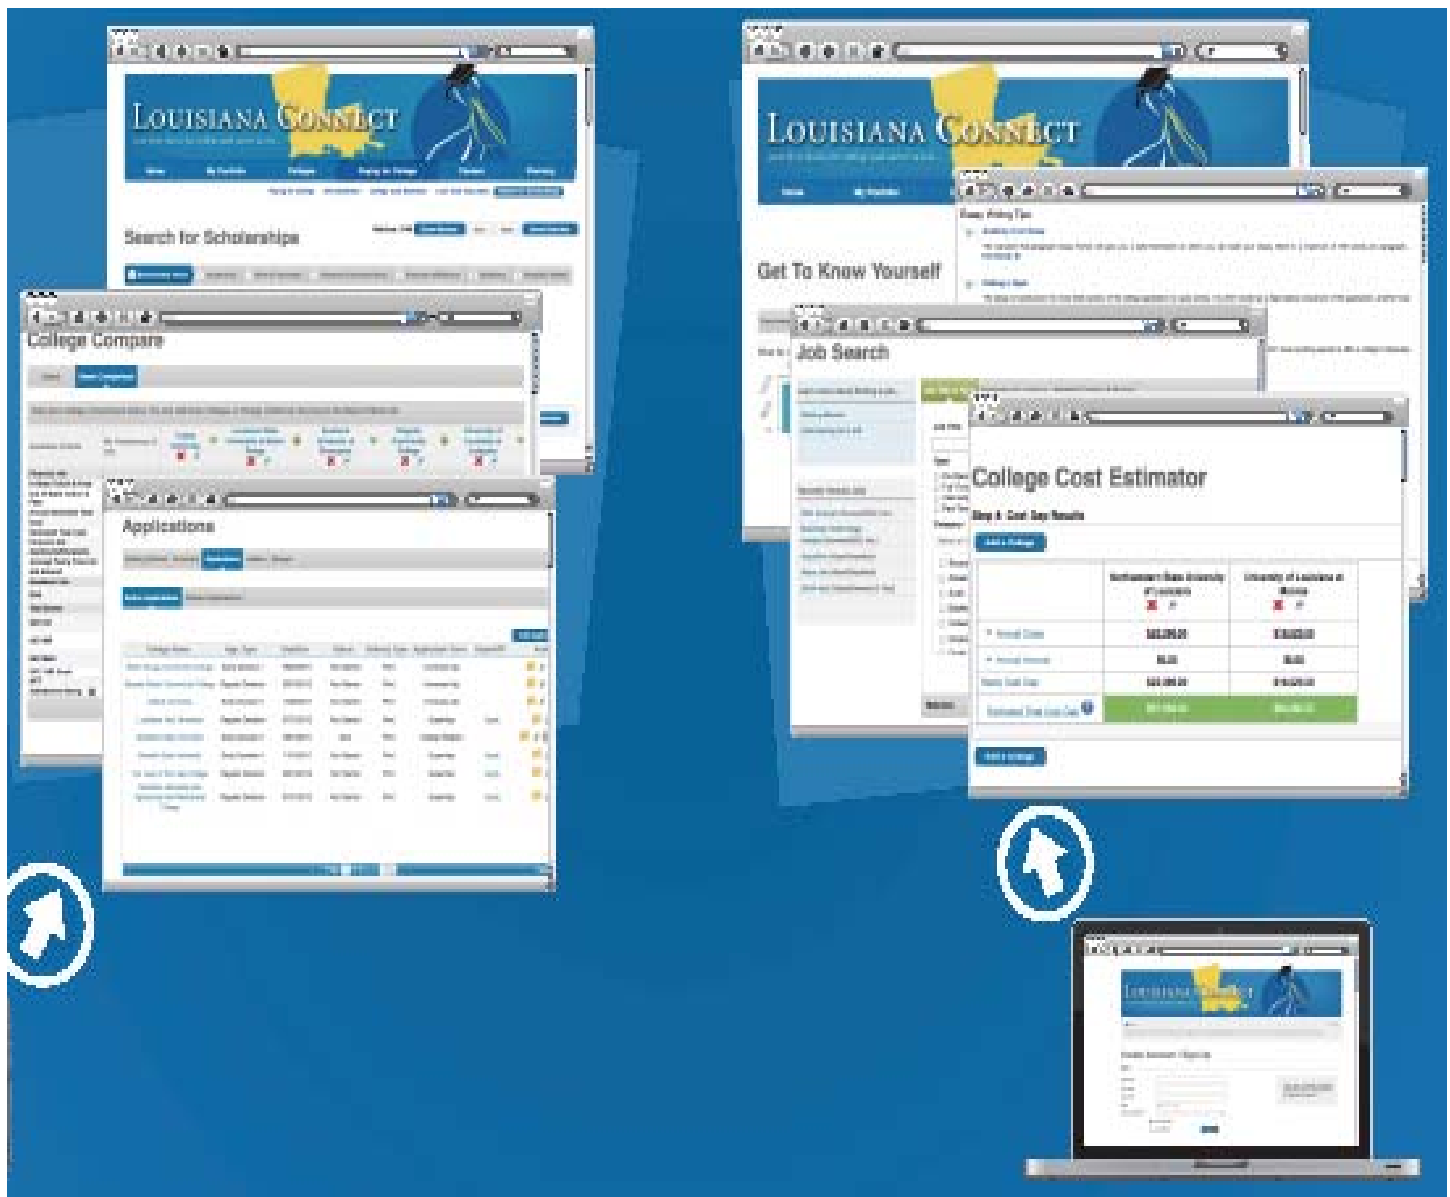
LOUISIANA CONNECT

Search for Scholarships

College Compare

Applications

LOUISIANA CONNECT

Get To Know Yourself

Essay Writing Tips

Job Search

College Cost Estimator

Step 4: Cost Gap Results

LOUISIANA CONNECT